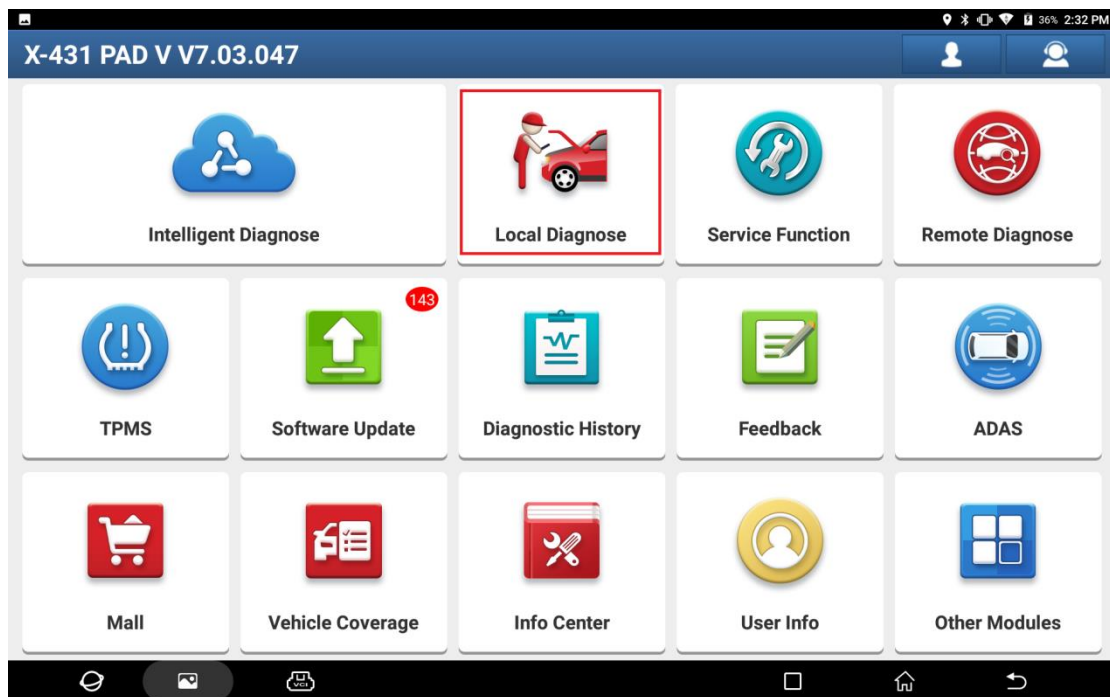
36% 2:32 PM

X-431 PAD V V7.03.047

Intelligent Diagnose

Local Diagnose

Service Function

Remote Diagnose

TPMS

143

Software Update

Diagnostic History

Feedback

ADAS

Mall

Vehicle Coverage

Info Center

User Info

Other Modules

VCI